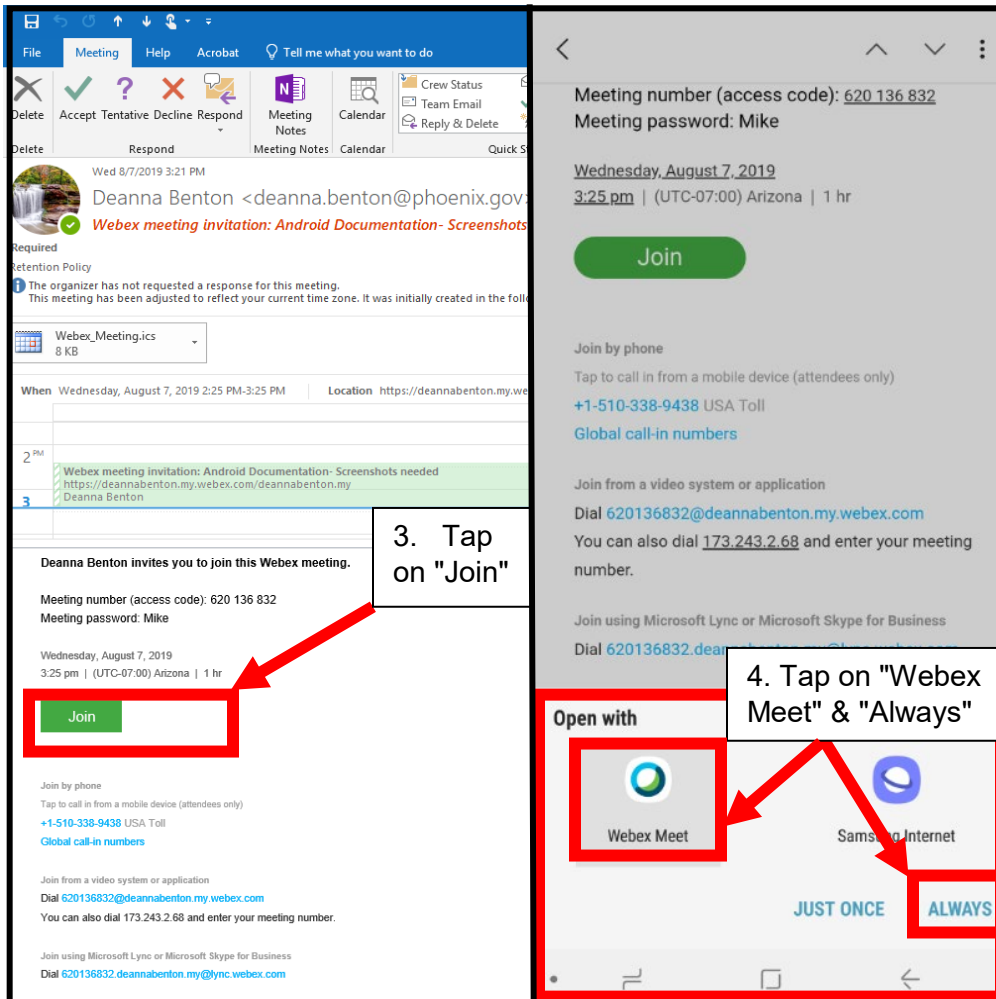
File Meeting Help Acrobat Tell me what you want to do

Delete Accept Tentative Decline Respond Meeting Notes Calendar Crew Status Team Email Reply & Delete

Delete Respond Meeting Notes Calendar Quick S

Wed 8/7/2019 3:21 PM

Deanna Benton <deanna.benton@phoenix.gov>

Webex meeting invitation: Android Documentation- Screenshots

Required

Retention Policy

The organizer has not requested a response for this meeting.
This meeting has been adjusted to reflect your current time zone. It was initially created in the foll

Webex_Meeting.ics
8 KB

When Wednesday, August 7, 2019 2:25 PM-3:25 PM Location https://deannabenton.my.we

2 PM

Webex meeting invitation: Android Documentation- Screenshots needed
https://deannabenton.my.webex.com/deannabenton.my
Deanna Benton

3

3. Tap on "Join"

Deanna Benton invites you to join this Webex meeting.

Meeting number (access code): 620 136 832
Meeting password: Mike

Wednesday, August 7, 2019
3:25 pm | (UTC-07:00) Arizona | 1 hr

Join

Join by phone
Tap to call in from a mobile device (attendees only)
+1-510-338-9438 USA Toll
Global call-in numbers

Join from a video system or application
Dial 620136832@deannabenton.my.webex.com
You can also dial 173.243.2.68 and enter your meeting number.

Join using Microsoft Lync or Microsoft Skype for Business
Dial 620136832.deannabenton.my@lync.webex.com

Meeting number (access code): 620 136 832
Meeting password: Mike

Wednesday, August 7, 2019
3:25 pm | (UTC-07:00) Arizona | 1 hr

Join

Join by phone
Tap to call in from a mobile device (attendees only)
+1-510-338-9438 USA Toll
Global call-in numbers

Join from a video system or application
Dial 620136832@deannabenton.my.webex.com
You can also dial 173.243.2.68 and enter your meeting number.

Join using Microsoft Lync or Microsoft Skype for Business
Dial 620136832.dea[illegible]

4. Tap on "Webex Meet" & "Always"

Open with

Webex Meet

Samsung Internet

JUST ONCE ALWAYS